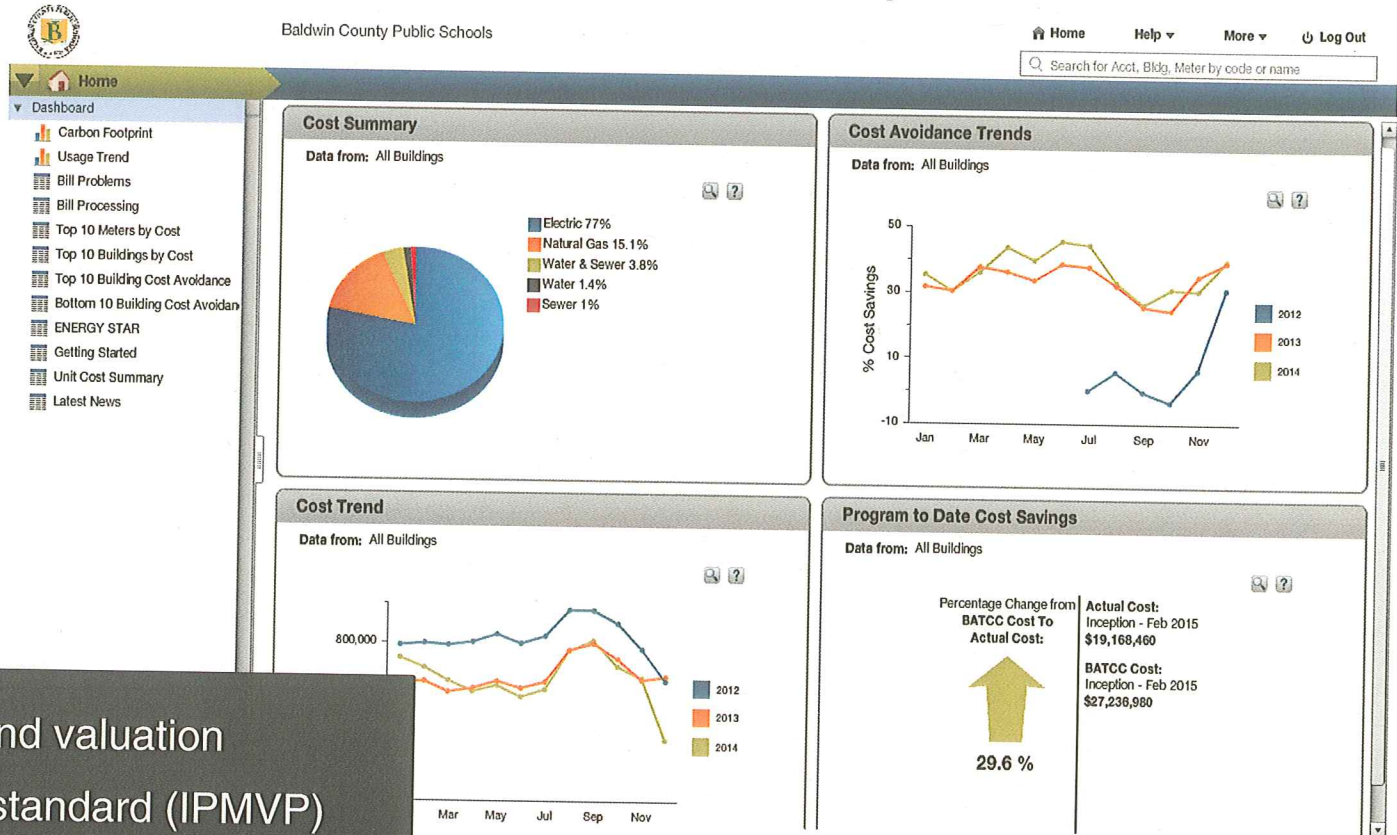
Baldwin County Public Schools

Home Help ▾ More ▾ Log Out

Search for Acct, Bldg, Meter by code or name

Home

Dashboard
Carbon Footprint
Usage Trend
Bill Problems
Bill Processing
Top 10 Meters by Cost
Top 10 Buildings by Cost
Top 10 Building Cost Avoidance
Bottom 10 Building Cost Avoidan
ENERGY STAR
Getting Started
Unit Cost Summary
Latest News

Cost Summary
Data from: All Buildings

Electric 77%
Natural Gas 15.1%
Water & Sewer 3.8%
Water 1.4%
Sewer 1%

Cost Avoidance Trends
Data from: All Buildings

50
30
10
-10
% Cost Savings
Jan Mar May Jul Sep Nov

2012
2013
2014

Cost Trend
Data from: All Buildings

800,000

Mar May Jul Sep Nov

2012
2013
2014

Program to Date Cost Savings
Data from: All Buildings

Percentage Change from BATCC Cost To Actual Cost:

29.6 %

Actual Cost:
Inception - Feb 2015
$19,168,460

BATCC Cost:
Inception - Feb 2015
$27,236,980

nd valuation
standard (IPMVP)